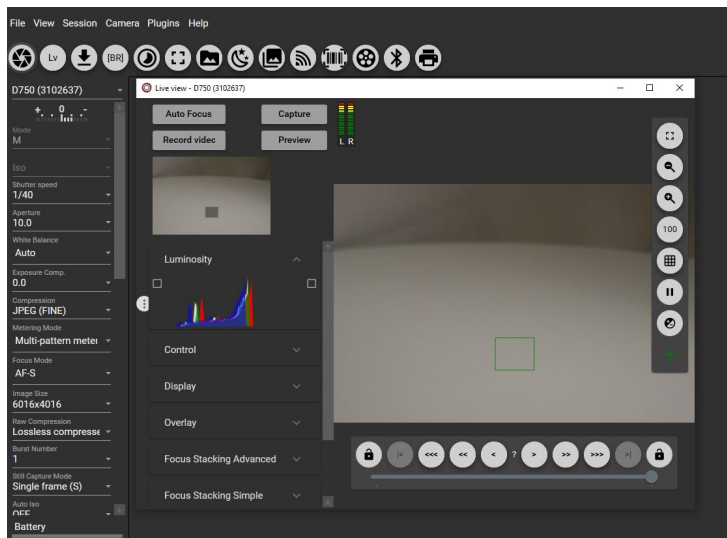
File View Session Camera Plugins Help

Lv [BR]

D750 (3102637)

Mode
M

Iso

Shutter speed
1/40

Aperture
10.0

White Balance
Auto

Exposure Comp.
0.0

Compression
JPEG (FINE)

Metering Mode
Multi-pattern meter

Focus Mode
AF-S

Image Size
6016x4016

Raw Compression
Lossless compresse

Burst Number
1

Still Capture Mode
Single frame (S)

Auto Iso
OFF

Battery

Live view - D750 (3102637)

Auto Focus
Capture
Record video
Preview
L R

Luminosity

Control

Display

Overlay

Focus Stacking Advanced

Focus Stacking Simple

100

|< <<< << < ? > >> >>> >|